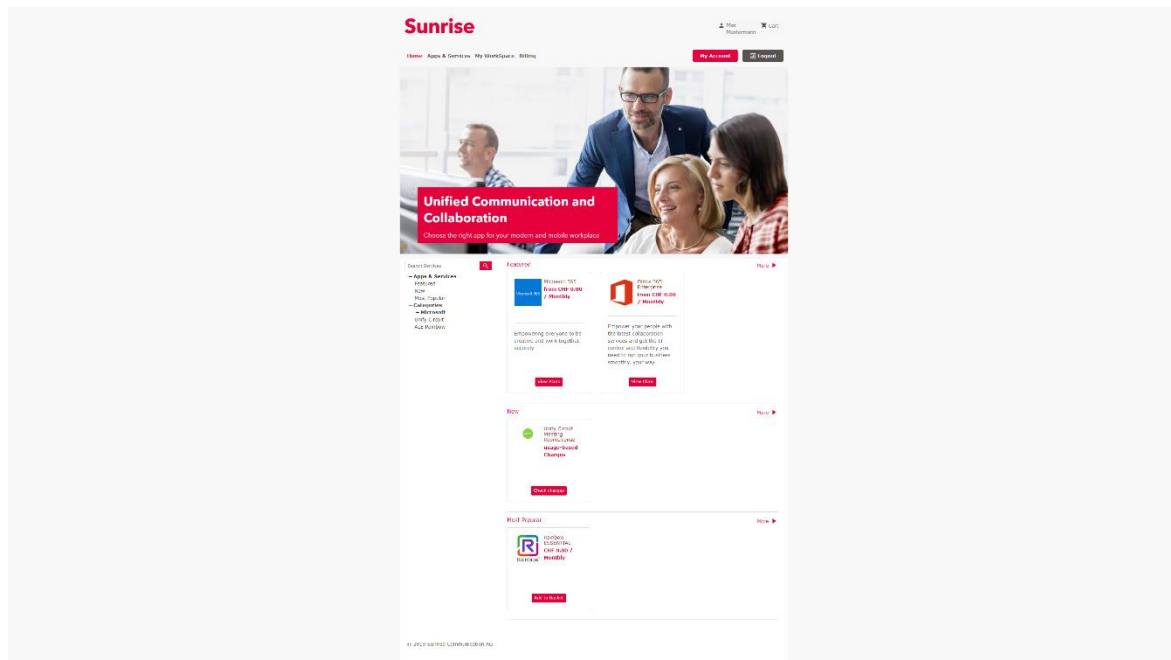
Sunrise

Max Mustermann Cart

Home Apps & Services My WorkSpace Billing

My Account Logout

Unified Communication and Collaboration

Choose the right app for your modern and mobile workplace

Search Services

– Apps & Services
Featured
New
Most Popular
– Categories
– Microsoft
Unify Circuit
Ale Rainbow

Featured

More ▶

Microsoft 365
from CHF 0.00 / Monthly

Empowering everyone to be creative and work together securely

View Plans

Office 365 Enterprise
from CHF 0.00 / Monthly

Empower your people with the latest collaboration services and get the IT control and flexibility you need to run your business smoothly, your way.

View Plans

New

More ▶

Unify Circuit Meeting Room/Usage
Usage-Based Charges

Check charges

Most Popular

More ▶

Rainbow ESSENTIAL
CHF 0.00 / Monthly

Add to Basket

© 2019 Sunrise Communication AG